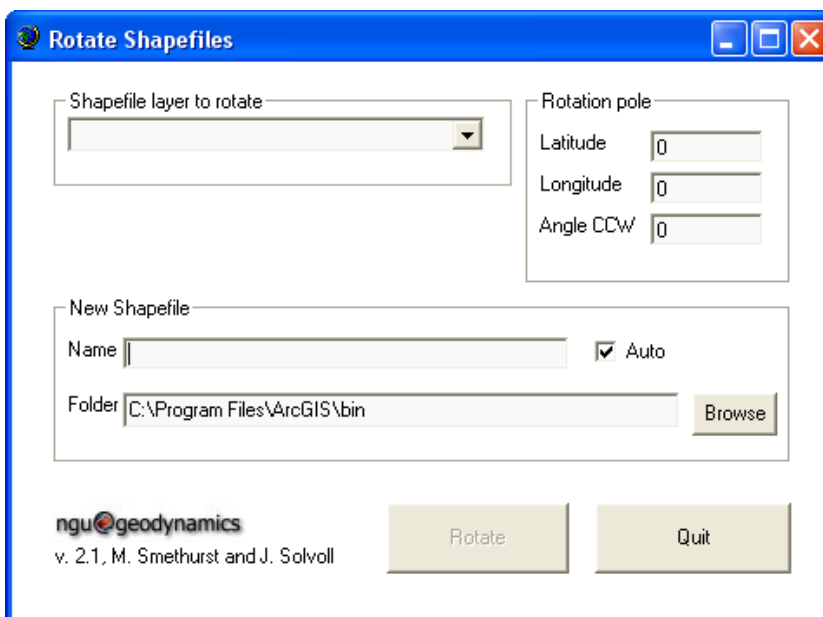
Rotate Shapefiles

Shapefile layer to rotate

Rotation pole
Latitude 0
Longitude 0
Angle CCW 0

New Shapefile
Name
Auto
Folder C:\Program Files\ArcGIS\bin
Browse

ngu@geodynamics
v. 2.1, M. Smethurst and J. Solvoll

Rotate
Quit